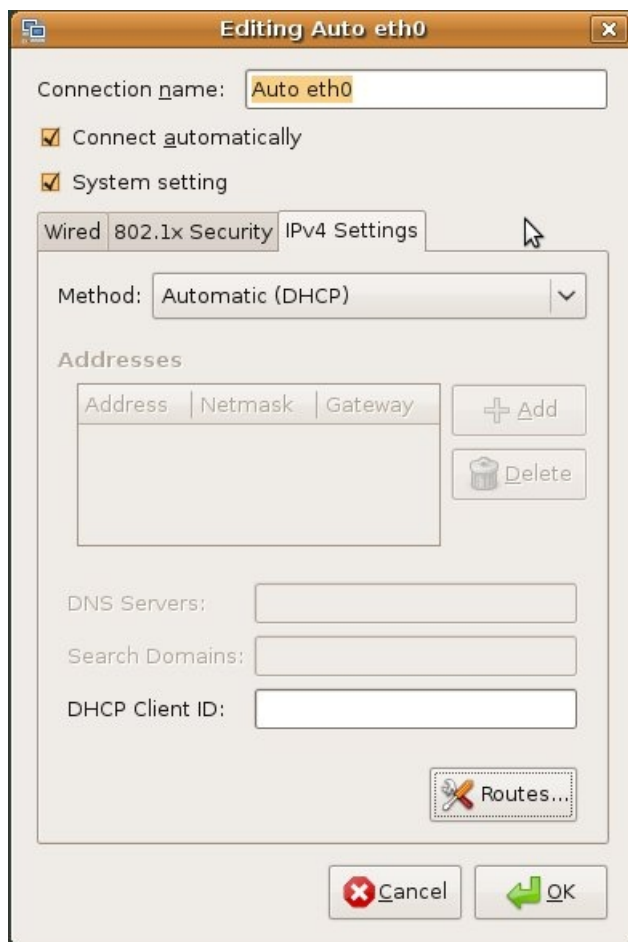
Editing Auto eth0

Connection name: Auto eth0

Connect automatically

System setting

Wired | 802.1x Security | IPv4 Settings

Method: Automatic (DHCP)

Addresses

| Address | Netmask | Gateway |
|---|---|---|

Add

Delete

DNS Servers:

Search Domains:

DHCP Client ID:

Routes...

Cancel

OK